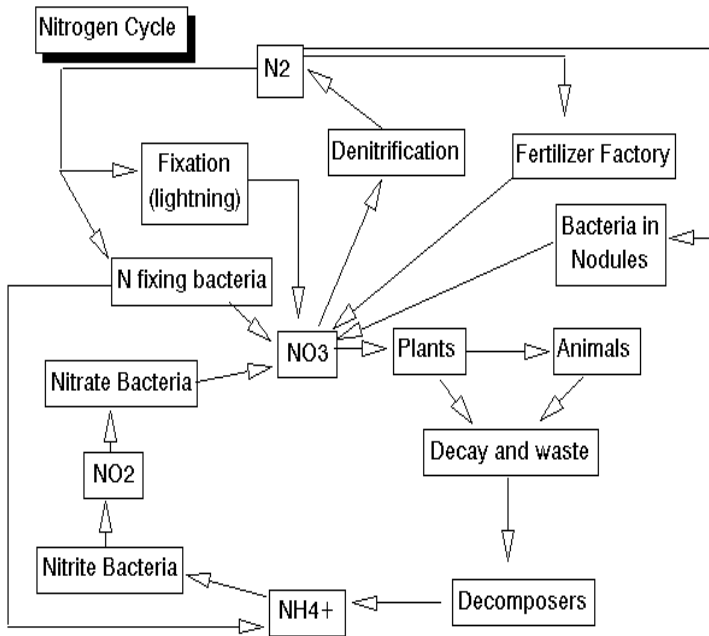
Nitrogen Cycle

N2

Fixation (lightning)

Denitrification

Fertilizer Factory

Bacteria in Nodules

N fixing bacteria

NO3

Plants

Animals

Nitrate Bacteria

Decay and waste

NO2

Nitrite Bacteria

NH4+

Decomposers